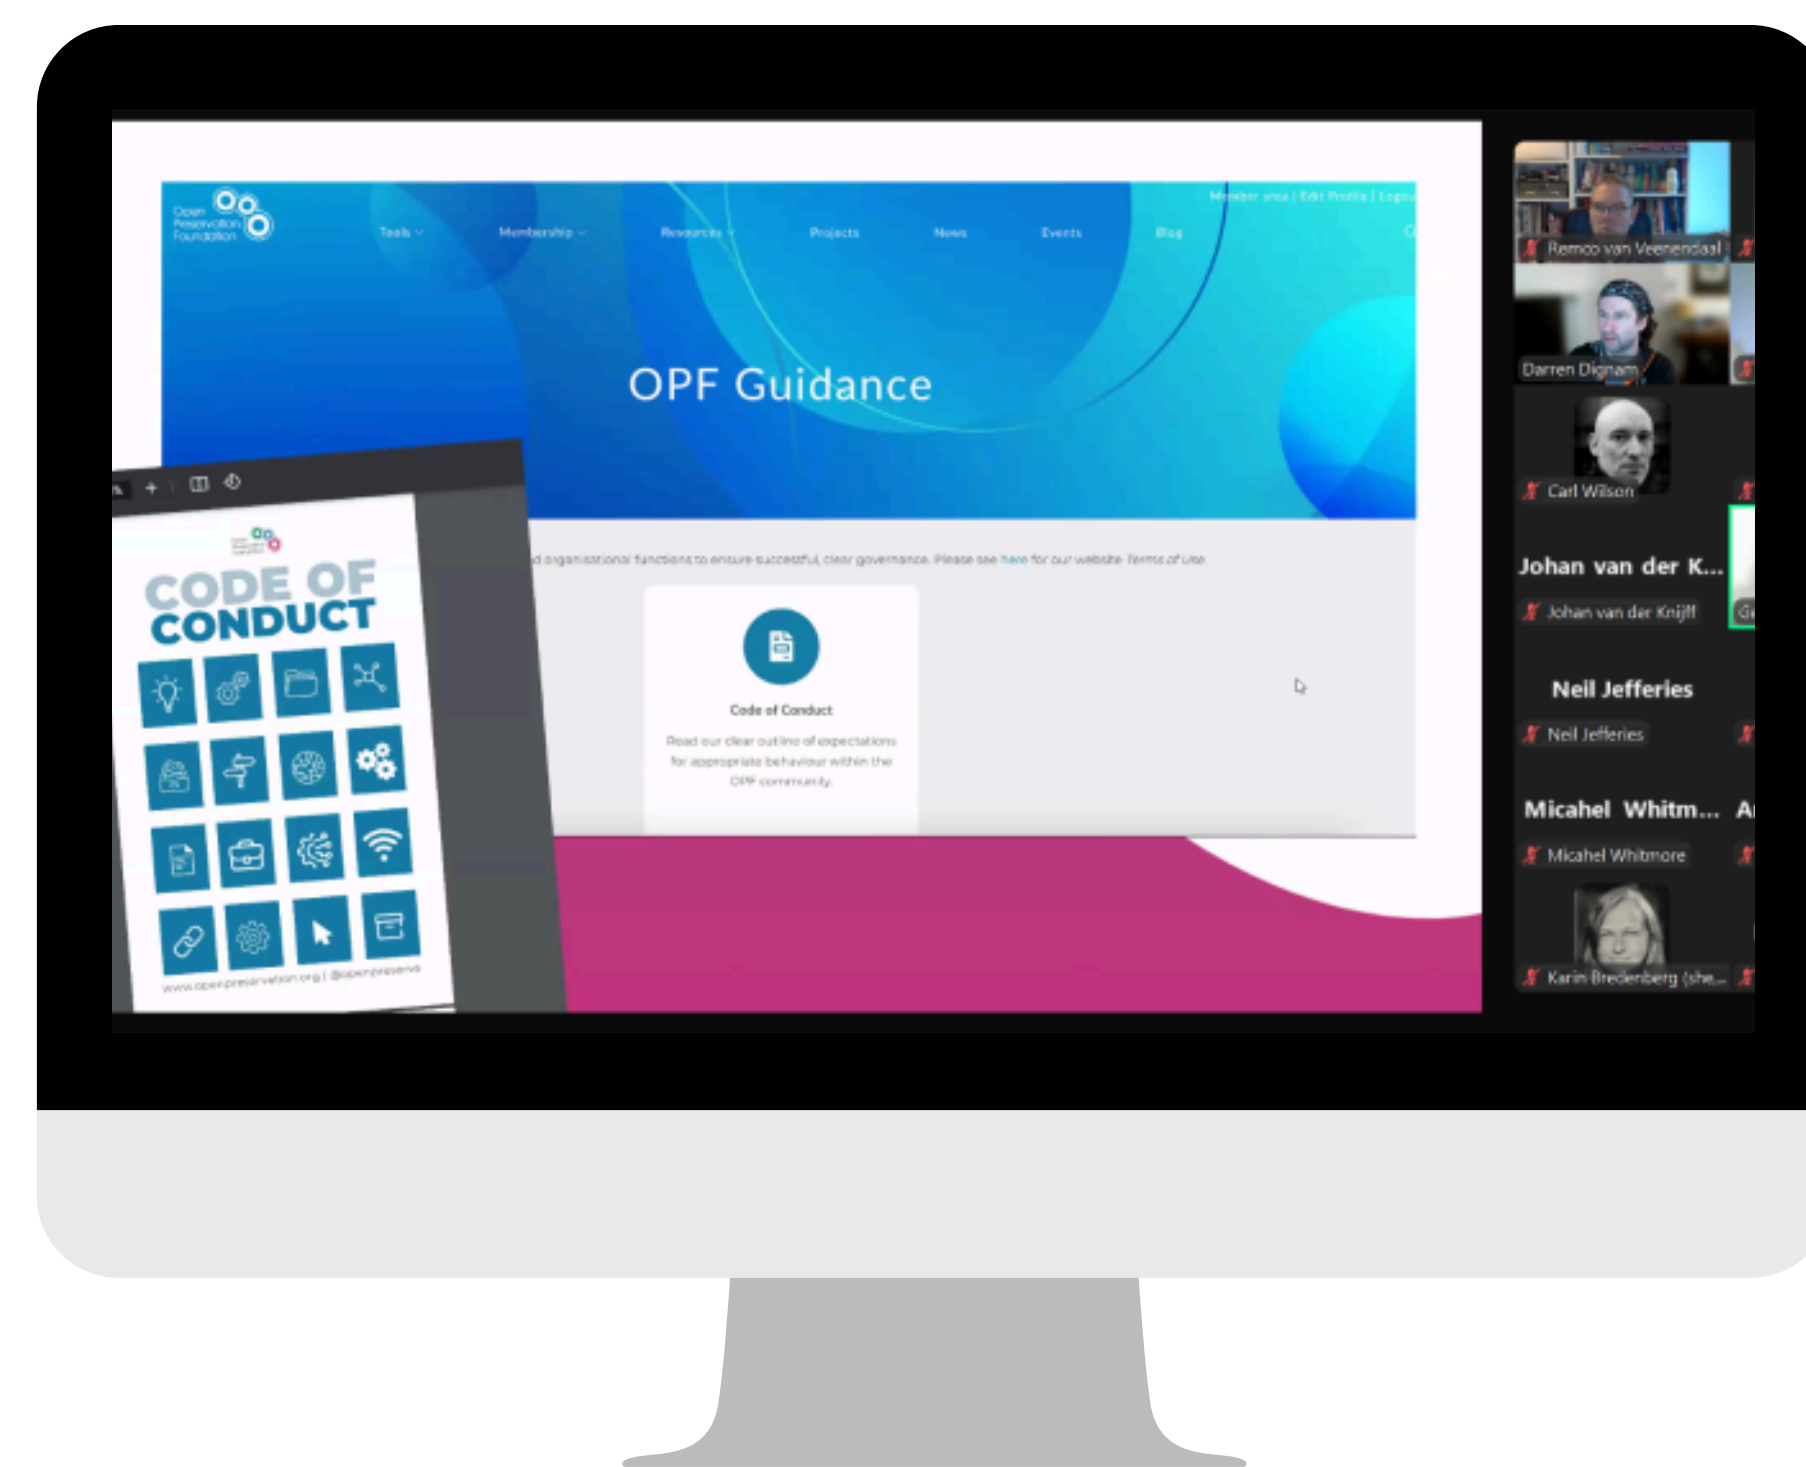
Open Preservation Foundation

Tools Membership Resources Projects News Events Blog

Member area | Edit Profile | Logo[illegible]

OPF Guidance

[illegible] organisational functions to ensure successful, clear governance. Please see here for our website Terms of Use

Code of Conduct

Read our clear outline of expectations for appropriate behaviour within the OPF community.

CODE OF CONDUCT

www.openpreservation.org | @openpreserva

Remco van Veenendaal

Darren Dignam

Carl Wilson

Johan van der K...

Johan van der Knijff

Neil Jefferies

Neil Jefferies

Micahel Whitm...

Micahel Whitmore

Karin Bredenberg (she...